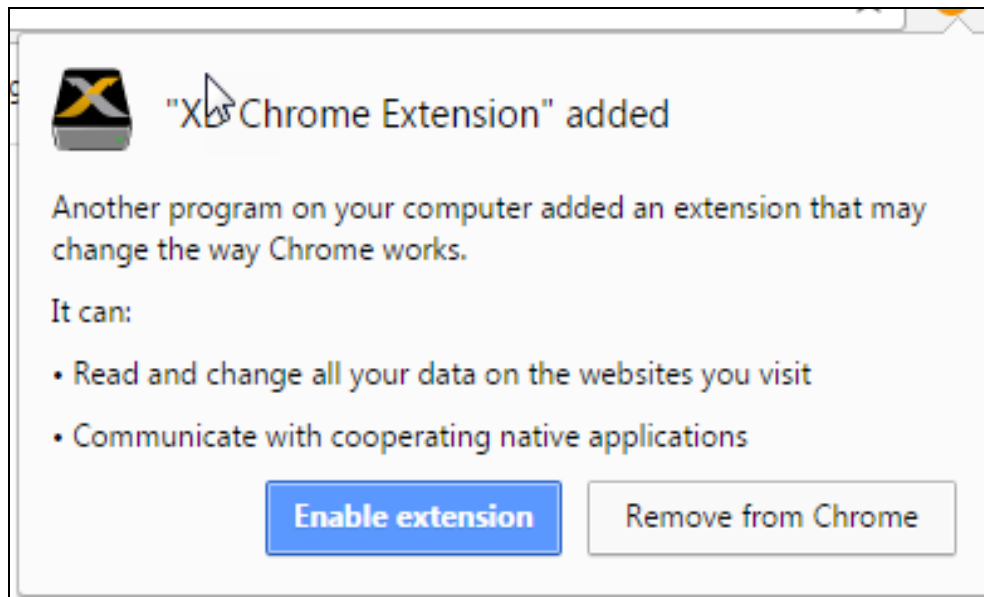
"X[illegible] Chrome Extension" added

Another program on your computer added an extension that may change the way Chrome works.

It can:

• Read and change all your data on the websites you visit

• Communicate with cooperating native applications

Enable extension

Remove from Chrome